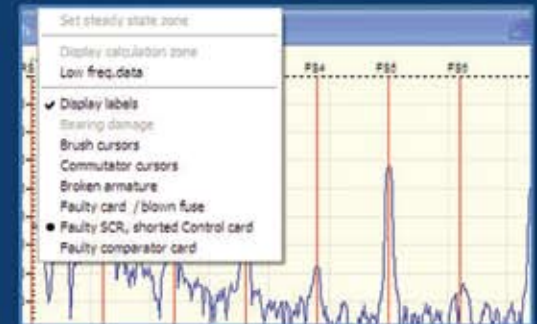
Set steady state zone

Display calculation zone
Low freq.data

✔ Display labels
Bearing damage
Brush cursors
Commutator cursors
Broken armature
Faulty card / blown fuse
● Faulty SCR, shorted Control card
Faulty comparator card

FS4
FS5
FS6